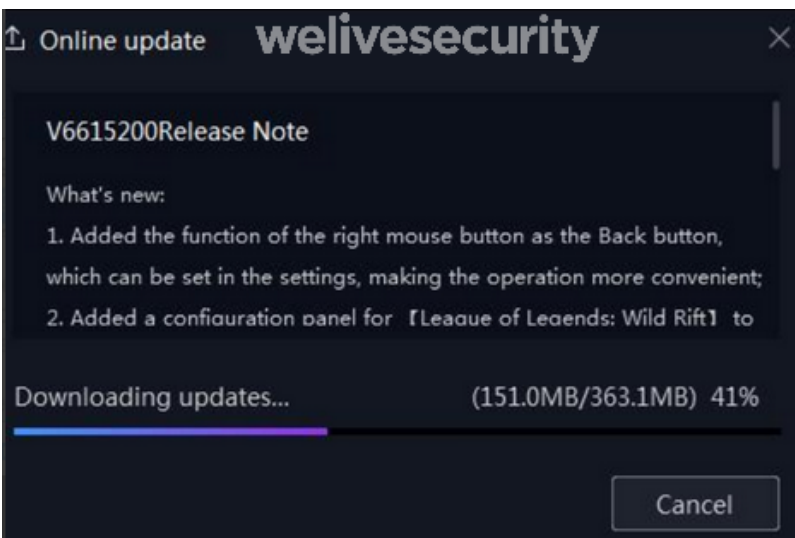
Online update welivesecurity

V6615200Release Note

What's new:
1. Added the function of the right mouse button as the Back button, which can be set in the settings, making the operation more convenient;
2. Added a configuration panel for 【League of Legends: Wild Rift】 to

Downloading updates... (151.0MB/363.1MB) 41%

Cancel